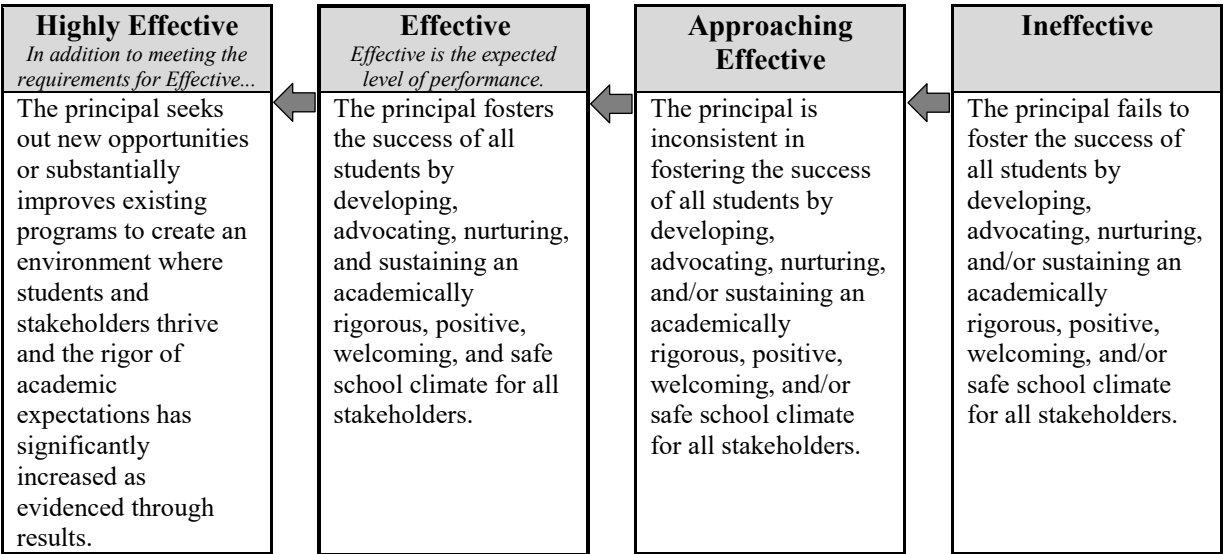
**Highly Effective**
*In addition to meeting the requirements for Effective...*

The principal seeks out new opportunities or substantially improves existing programs to create an environment where students and stakeholders thrive and the rigor of academic expectations has significantly increased as evidenced through results.

**Effective**
*Effective is the expected level of performance.*

The principal fosters the success of all students by developing, advocating, nurturing, and sustaining an academically rigorous, positive, welcoming, and safe school climate for all stakeholders.

**Approaching Effective**

The principal is inconsistent in fostering the success of all students by developing, advocating, nurturing, and/or sustaining an academically rigorous, positive, welcoming, and/or safe school climate for all stakeholders.

**Ineffective**

The principal fails to foster the success of all students by developing, advocating, nurturing, and/or sustaining an academically rigorous, positive, welcoming, and/or safe school climate for all stakeholders.